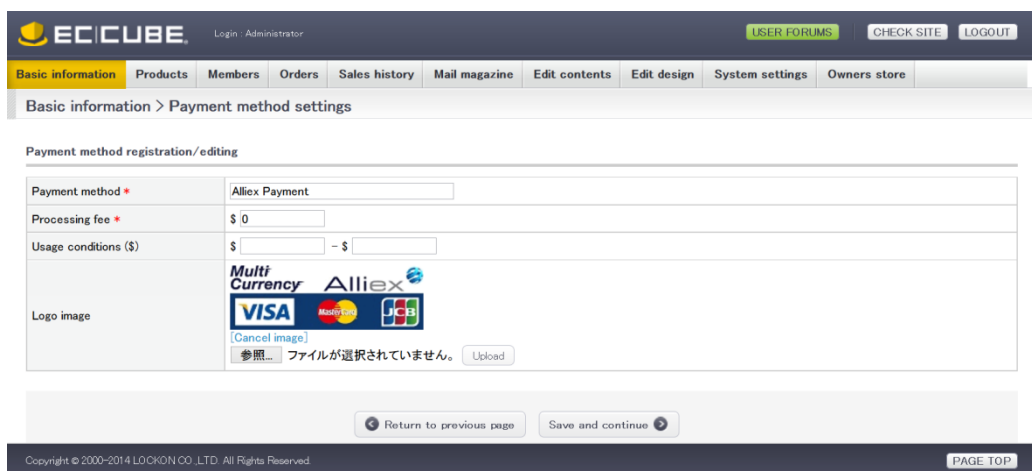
EC CUBE Login : Administrator

USER FORUMS CHECK SITE LOGOUT

Basic information | Products | Members | Orders | Sales history | Mail magazine | Edit contents | Edit design | System settings | Owners store

Basic information > Payment method settings

Payment method registration/editing

| | |
|---|---|
| Payment method * | Alliex Payment |
| Processing fee * | $ 0 |
| Usage conditions ($) | $ – $ |
| Logo image | Multi Currency Alliex VISA MasterCard JCB [Cancel image] 参照... ファイルが選択されていません。 Upload |

Return to previous page Save and continue

Copyright © 2000-2014 LOCKON CO.,LTD. All Rights Reserved.

PAGE TOP